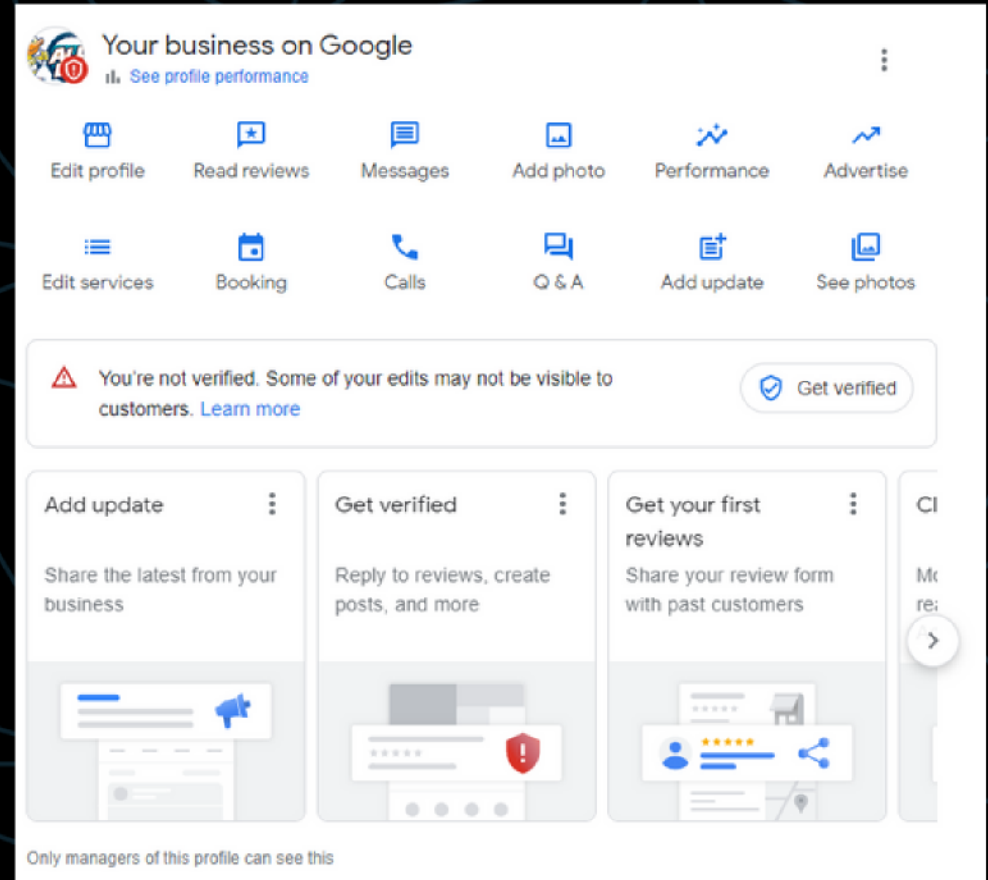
Your business on Google
See profile performance

Edit profile
Read reviews
Messages
Add photo
Performance
Advertise

Edit services
Booking
Calls
Q & A
Add update
See photos

You're not verified. Some of your edits may not be visible to customers. Learn more
Get verified

Add update
Share the latest from your business

Get verified
Reply to reviews, create posts, and more

Get your first reviews
Share your review form with past customers

Cl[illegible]
Mo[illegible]
re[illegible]

Only managers of this profile can see this